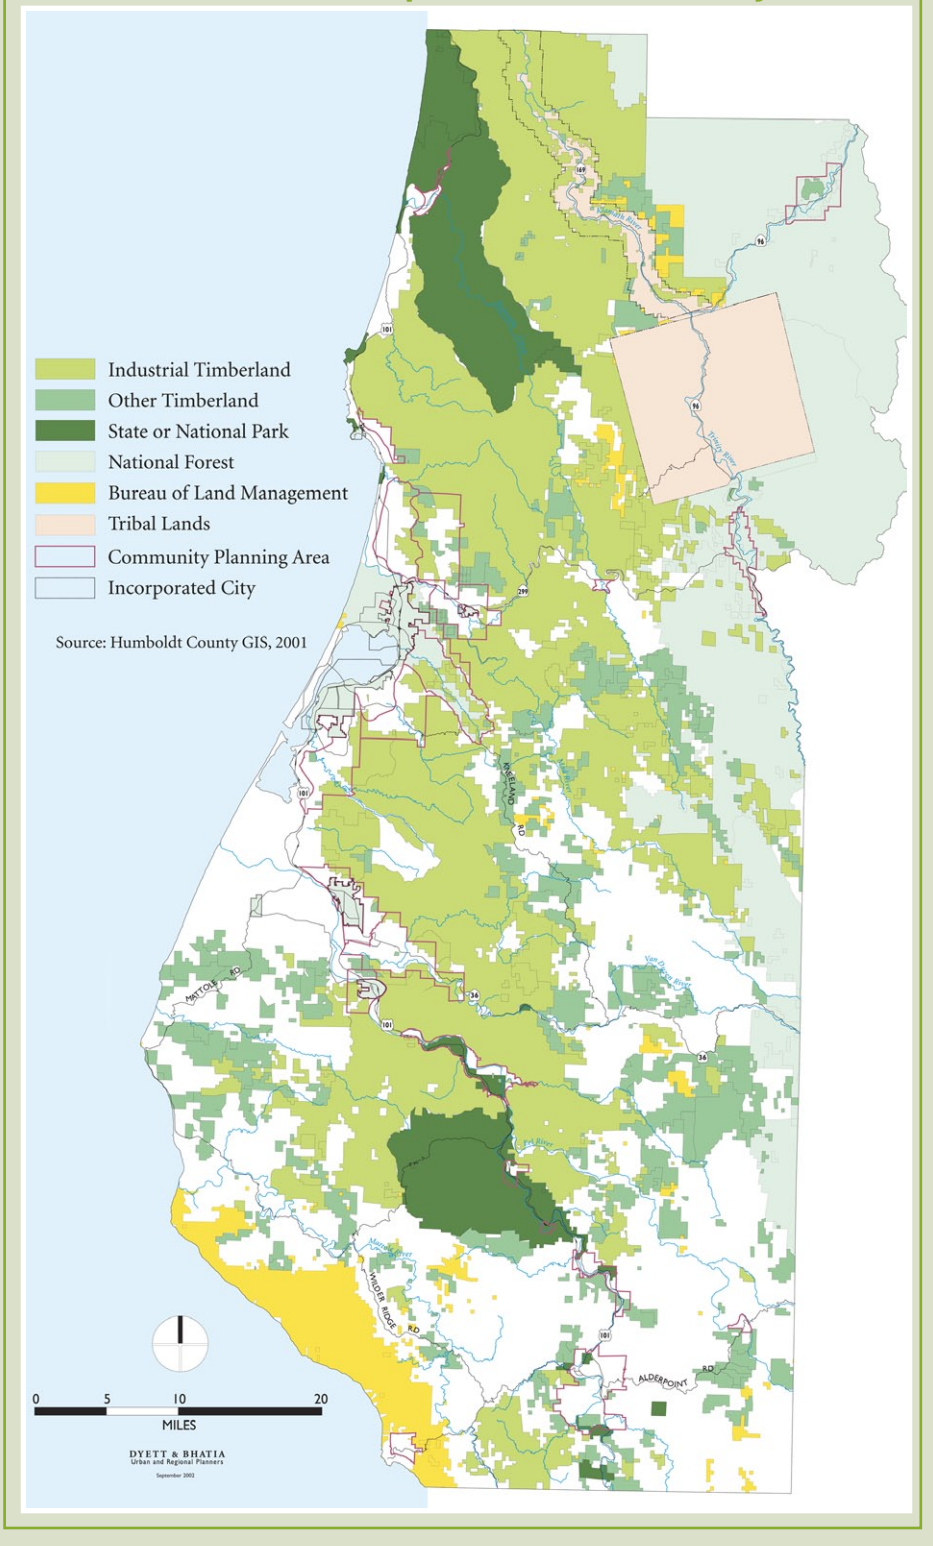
Industrial Timberland
Other Timberland
State or National Park
National Forest
Bureau of Land Management
Tribal Lands
Community Planning Area
Incorporated City

Source: Humboldt County GIS, 2001

169
Klamath River
96
96
Trinity River
101
299
101
KNEELAND RD
Mad River
Van Duzen River
36
MATTOLE RD
36
101
Eel River
Mattole River
WILDER RIDGE RD
101
ALDERPOINT RD

0 5 10 20
MILES

DYETT & BHATIA
Urban and Regional Planners
September 2002